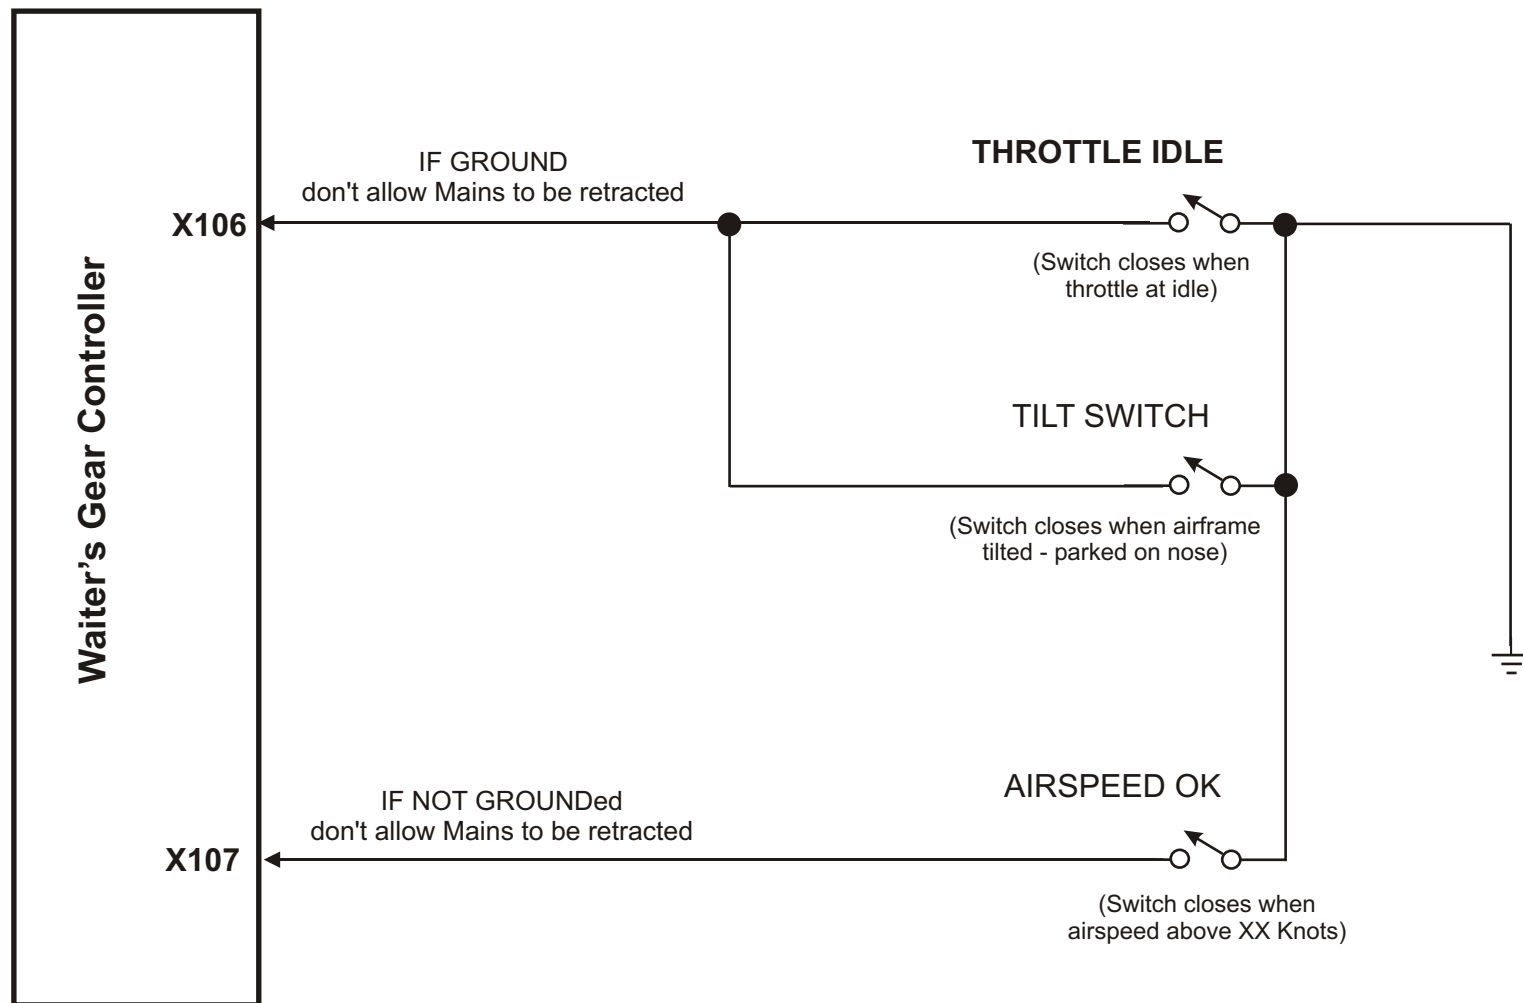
Waiter's Gear Controller

X106

IF GROUND
don't allow Mains to be retracted

THROTTLE IDLE

(Switch closes when throttle at idle)

TILT SWITCH

(Switch closes when airframe tilted - parked on nose)

AIRSPEED OK

X107

IF NOT GROUNDed
don't allow Mains to be retracted

(Switch closes when airspeed above XX Knots)